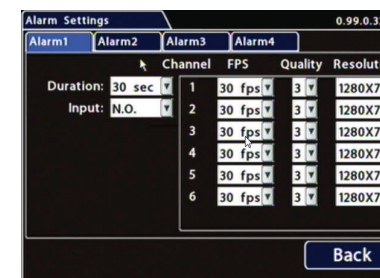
Alarm Settings
0.99.0.3

Alarm1 Alarm2 Alarm3 Alarm4

Duration: 30 sec
Input: N.O.

| Channel | FPS | Quality | Resolut |
|---|---|---|---|
| 1 | 30 fps | 3 | 1280X7 |
| 2 | 30 fps | 3 | 1280X7 |
| 3 | 30 fps | 3 | 1280X7 |
| 4 | 30 fps | 3 | 1280X7 |
| 5 | 30 fps | 3 | 1280X7 |
| 6 | 30 fps | 3 | 1280X7 |

Back